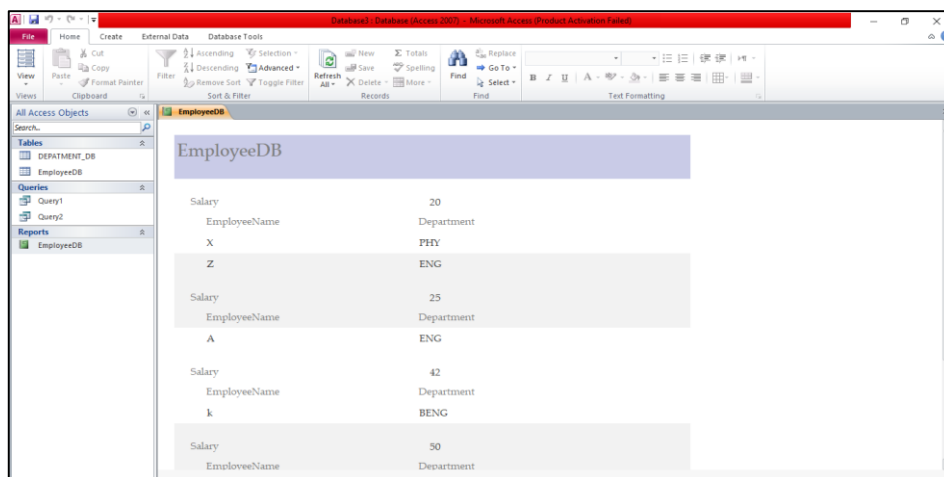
Database3 : Database (Access 2007) - Microsoft Access (Product Activation Failed)

File Home Create External Data Database Tools

View Paste Cut Copy Format Painter Filter Ascending Descending Remove Sort Selection Advanced Toggle Filter Refresh All New Save Delete Totals Spelling More Find Replace Go To Select

Views Clipboard Sort & Filter Records Find Text Formatting

All Access Objects
Search...
Tables
DEPATMENT_DB
EmployeeDB
Queries
Query1
Query2
Reports
EmployeeDB

EmployeeDB

EmployeeDB

| Salary | 20 |
|---|---|
| EmployeeName | Department |
| X | PHY |
| Z | ENG |
| Salary | 25 |
| EmployeeName | Department |
| A | ENG |
| Salary | 42 |
| EmployeeName | Department |
| k | BENG |
| Salary | 50 |
| EmployeeName | Department |